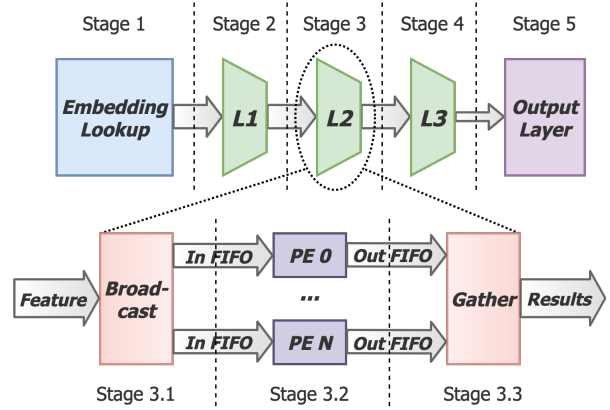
Stage 1

Stage 2

Stage 3

Stage 4

Stage 5

Embedding Lookup

L1

L2

L3

Output Layer

Feature

Broadcast

In FIFO

PE 0

Out FIFO

...

In FIFO

PE N

Out FIFO

Gather

Results

Stage 3.1

Stage 3.2

Stage 3.3